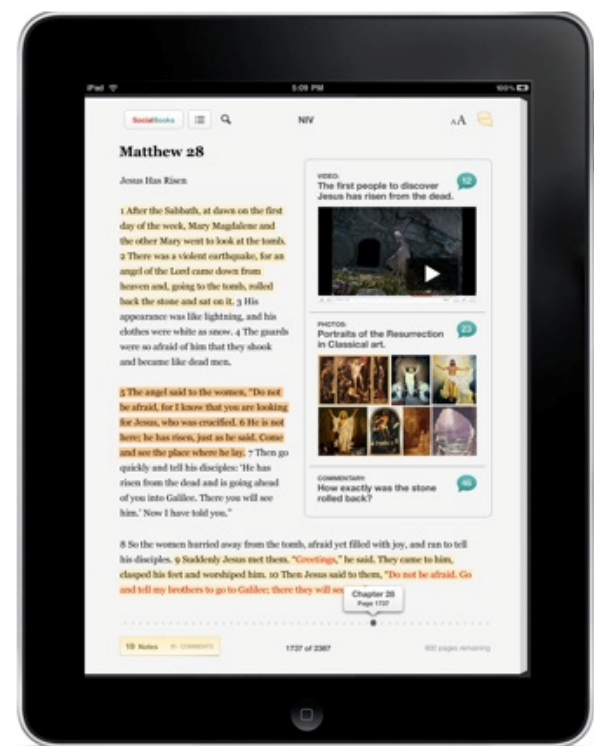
iPad
5:09 PM
100%

SocialBooks
NIV
AA

Matthew 28

Jesus Has Risen

1 After the Sabbath, at dawn on the first day of the week, Mary Magdalene and the other Mary went to look at the tomb. 2 There was a violent earthquake, for an angel of the Lord came down from heaven and, going to the tomb, rolled back the stone and sat on it. 3 His appearance was like lightning, and his clothes were white as snow. 4 The guards were so afraid of him that they shook and became like dead men.

5 The angel said to the women, "Do not be afraid, for I know that you are looking for Jesus, who was crucified. 6 He is not here; he has risen, just as he said. Come and see the place where he lay. 7 Then go quickly and tell his disciples: 'He has risen from the dead and is going ahead of you into Galilee. There you will see him.' Now I have told you."

VIDEO:
The first people to discover Jesus has risen from the dead.
12

PHOTOS:
Portraits of the Resurrection in Classical art.
23

COMMENTARY:
How exactly was the stone rolled back?
46

8 So the women hurried away from the tomb, afraid yet filled with joy, and ran to tell his disciples. 9 Suddenly Jesus met them. "Greetings," he said. They came to him, clasped his feet and worshiped him. 10 Then Jesus said to them, "Do not be afraid. Go and tell my brothers to go to Galilee; there they will se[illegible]

Chapter 28
Page 1737

19 Notes
31 COMMENTS
1737 of 2367
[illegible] pages remaining